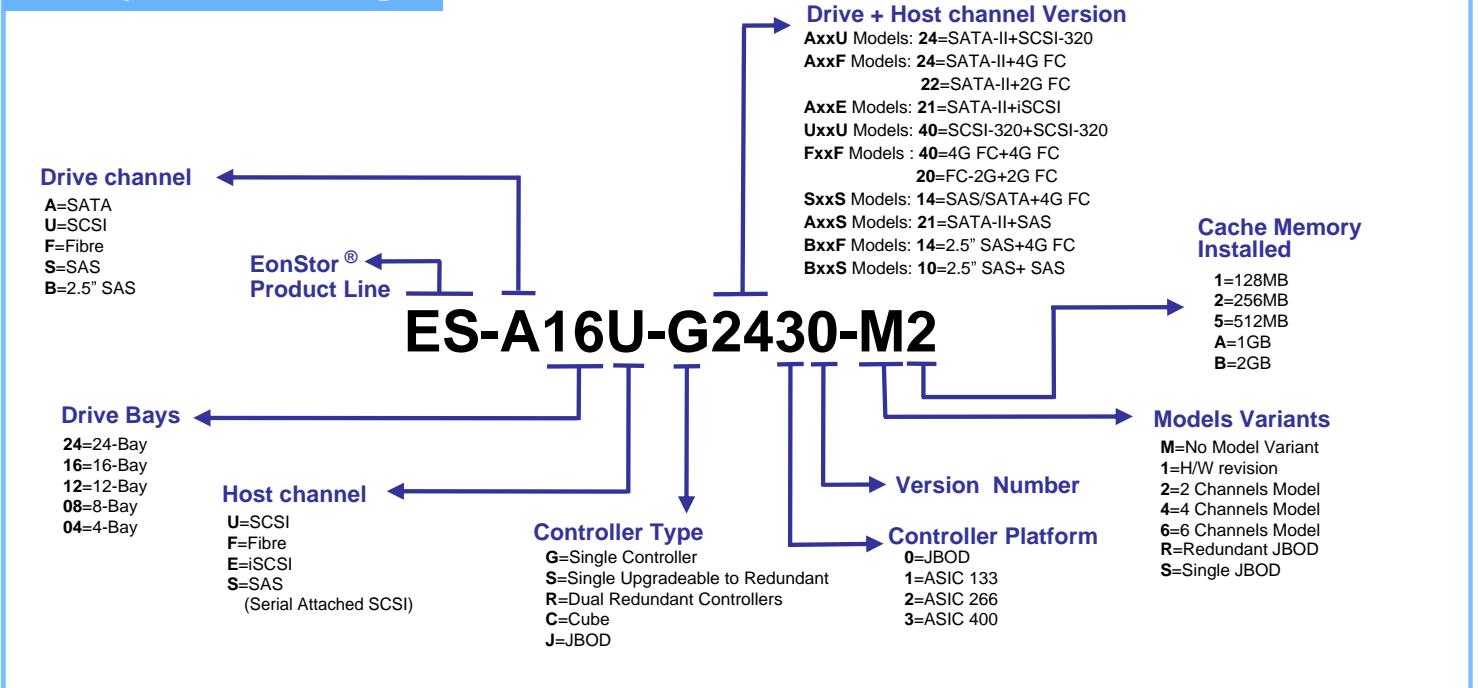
Drive + Host channel Version
AxxU Models: 24=SATA-II+SCSI-320
AxxF Models: 24=SATA-II+4G FC
22=SATA-II+2G FC
AxxE Models: 21=SATA-II+iSCSI
UxxU Models: 40=SCSI-320+SCSI-320
FxxF Models : 40=4G FC+4G FC
20=FC-2G+2G FC
SxxS Models: 14=SAS/SATA+4G FC
AxxS Models: 21=SATA-II+SAS
BxxF Models: 14=2.5" SAS+4G FC
BxxS Models: 10=2.5" SAS+ SAS

Drive channel
A=SATA
U=SCSI
F=Fibre
S=SAS
B=2.5" SAS

EonStor ®
Product Line

Cache Memory Installed
1=128MB
2=256MB
5=512MB
A=1GB
B=2GB

ES-A16U-G2430-M2

Drive Bays
24=24-Bay
16=16-Bay
12=12-Bay
08=8-Bay
04=4-Bay

Models Variants
M=No Model Variant
1=H/W revision
2=2 Channels Model
4=4 Channels Model
6=6 Channels Model
R=Redundant JBOD
S=Single JBOD

Host channel
U=SCSI
F=Fibre
E=iSCSI
S=SAS
(Serial Attached SCSI)

Version Number

Controller Type
G=Single Controller
S=Single Upgradeable to Redundant
R=Dual Redundant Controllers
C=Cube
J=JBOD

Controller Platform
0=JBOD
1=ASIC 133
2=ASIC 266
3=ASIC 400